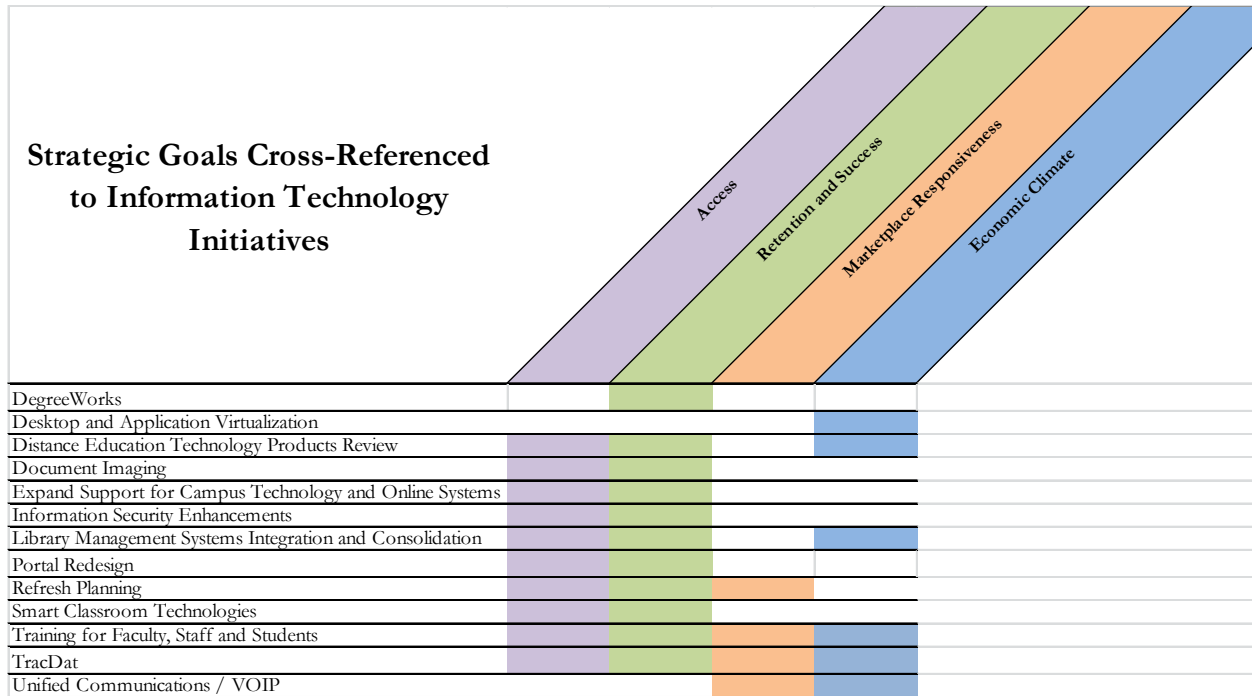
Strategic Goals Cross-Referenced to Information Technology Initiatives

| | Access | Retention and Success | Marketplace Responsiveness | Economic Climate |
|---|---|---|---|---|
| DegreeWorks | | | | |
| Desktop and Application Virtualization | | | | |
| Distance Education Technology Products Review | | | | |
| Document Imaging | | | | |
| Expand Support for Campus Technology and Online Systems | | | | |
| Information Security Enhancements | | | | |
| Library Management Systems Integration and Consolidation | | | | |
| Portal Redesign | | | | |
| Refresh Planning | | | | |
| Smart Classroom Technologies | | | | |
| Training for Faculty, Staff and Students | | | | |
| TracDat | | | | |
| Unified Communications / VOIP | | | | |